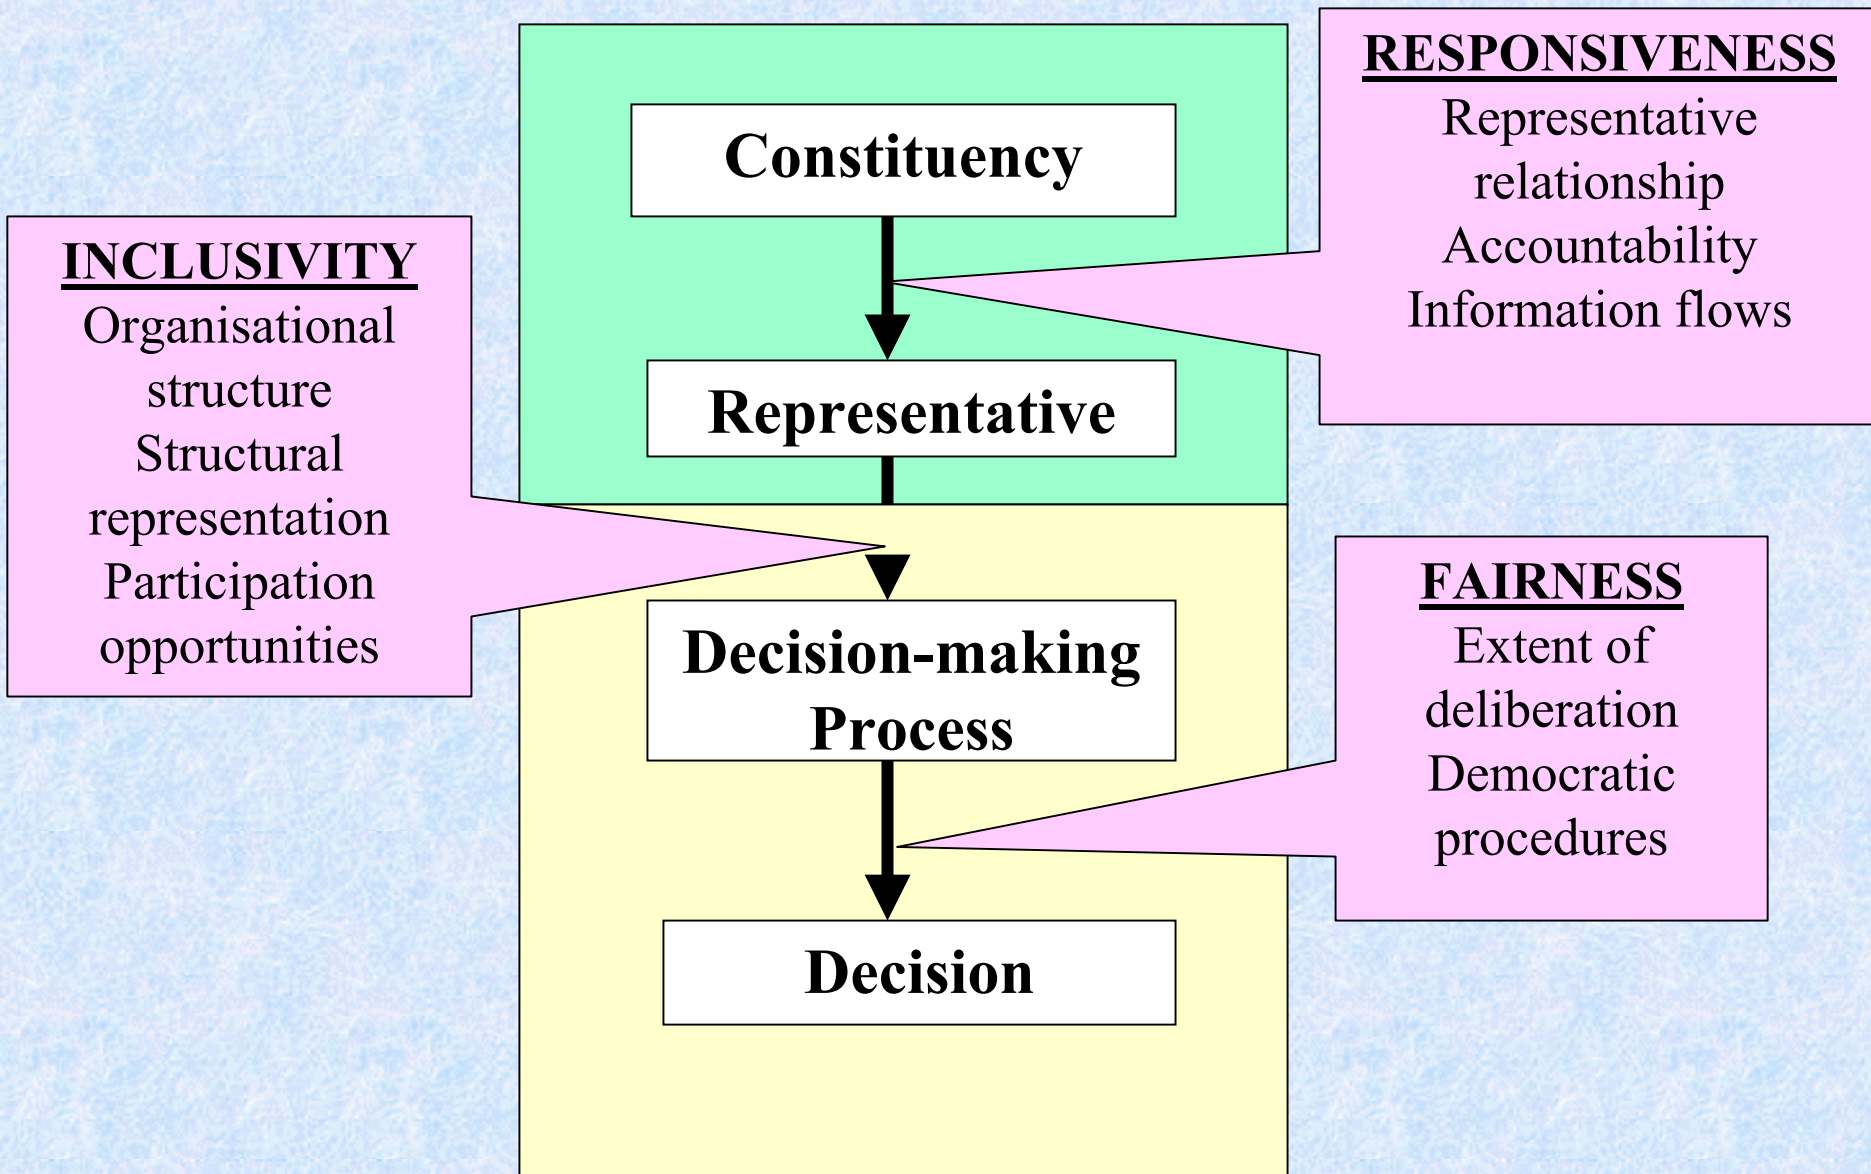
RESPONSIVENESS
Representative relationship
Accountability
Information flows

Constituency

INCLUSIVITY
Organisational structure
Structural representation
Participation opportunities

Representative

Decision-making Process

FAIRNESS
Extent of deliberation
Democratic procedures

Decision